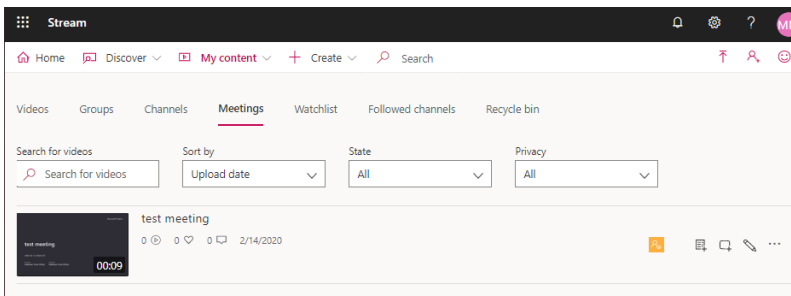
Stream

?

ME

Home Discover My content Create Search

Videos Groups Channels Meetings Watchlist Followed channels Recycle bin

Search for videos

Search for videos

Sort by

Upload date

State

All

Privacy

All

test meeting

00:09

test meeting

0 0 0 2/14/2020

...